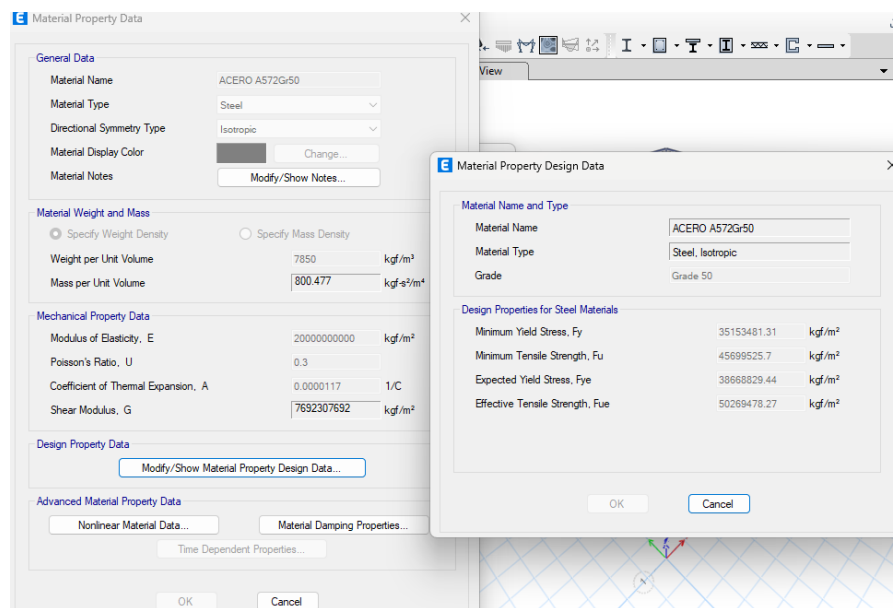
E Material Property Data

General Data

Material Name ACERO A572Gr50

Material Type Steel

Directional Symmetry Type Isotropic

Material Display Color Change...

Material Notes Modify/Show Notes...

Material Weight and Mass

Specify Weight Density Specify Mass Density

Weight per Unit Volume 7850 kgf/m³

Mass per Unit Volume 800.477 kgf-s²/m⁴

Mechanical Property Data

Modulus of Elasticity, E 20000000000 kgf/m²

Poisson's Ratio, U 0.3

Coefficient of Thermal Expansion, A 0.0000117 1/C

Shear Modulus, G 7692307692 kgf/m²

Design Property Data

Modify/Show Material Property Design Data...

Advanced Material Property Data

Nonlinear Material Data... Material Damping Properties...

Time Dependent Properties...

OK Cancel

View

E Material Property Design Data

Material Name and Type

Material Name ACERO A572Gr50

Material Type Steel, Isotropic

Grade Grade 50

Design Properties for Steel Materials

Minimum Yield Stress, Fy 35153481.31 kgf/m²

Minimum Tensile Strength, Fu 45699525.7 kgf/m²

Expected Yield Stress, Fye 38668829.44 kgf/m²

Effective Tensile Strength, Fue 50269478.27 kgf/m²

OK Cancel